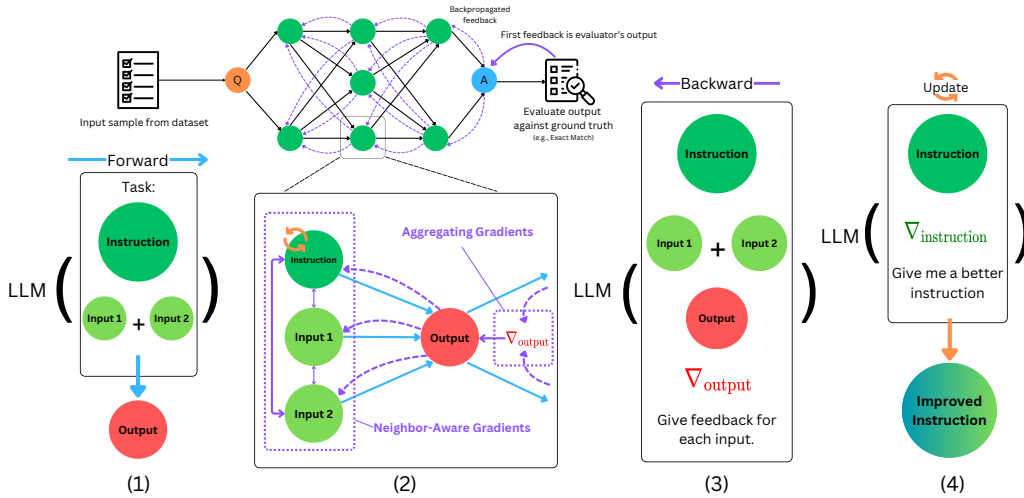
Backpropagated feedback

First feedback is evaluator's output

Q

A

Input sample from dataset

Evaluate output against ground truth (e.g., Exact Match)

Forward

Task:

Instruction

LLM

Input 1 + Input 2

Output

(1)

Aggregating Gradients

Instruction

Input 1

Output

$\nabla_{\text{output}}$

Input 2

Neighbor-Aware Gradients

(2)

Backward

Instruction

LLM

Input 1 + Input 2

Output

$\nabla_{\text{output}}$

Give feedback for each input.

(3)

Update

Instruction

LLM

$\nabla_{\text{instruction}}$

Give me a better instruction

Improved Instruction

(4)